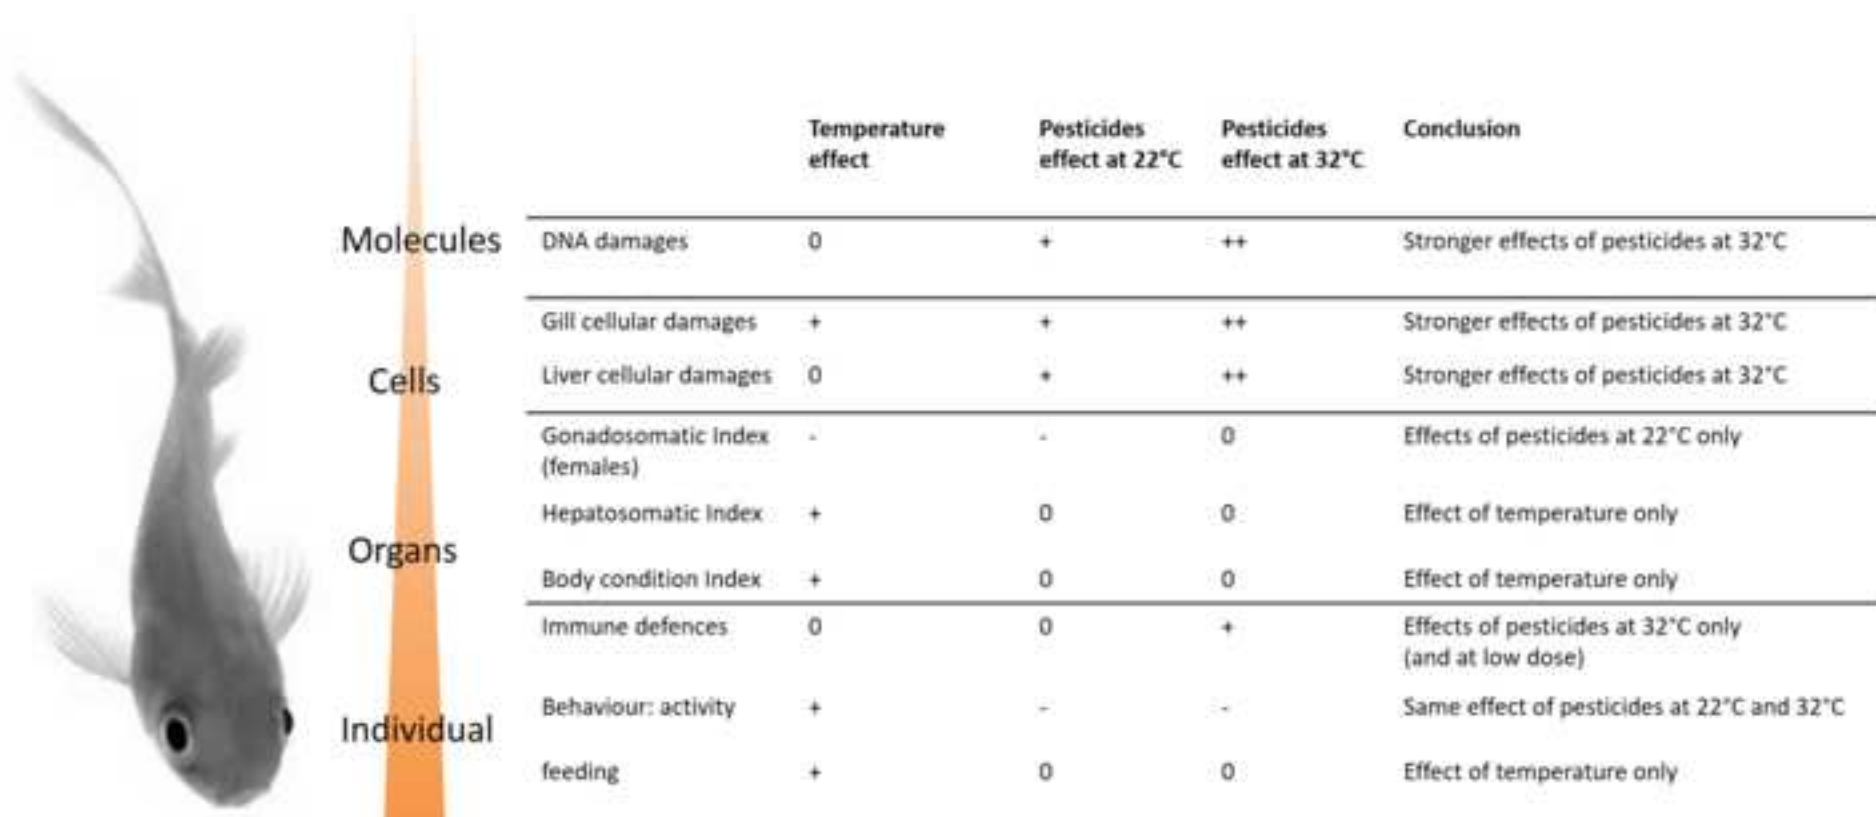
| | | Temperature effect | Pesticides effect at 22°C | Pesticides effect at 32°C | Conclusion |
|---|---|---|---|---|---|
| Molecules | DNA damages | 0 | + | ++ | Stronger effects of pesticides at 32°C |
| Cells | Gill cellular damages | + | + | ++ | Stronger effects of pesticides at 32°C |
| | Liver cellular damages | 0 | + | ++ | Stronger effects of pesticides at 32°C |
| Organs | Gonadosomatic Index (females) | - | - | 0 | Effects of pesticides at 22°C only |
| | Hepatosomatic Index | + | 0 | 0 | Effect of temperature only |
| | Body condition Index | + | 0 | 0 | Effect of temperature only |
| Individual | Immune defences | 0 | 0 | + | Effects of pesticides at 32°C only (and at low dose) |
| | Behaviour: activity | + | - | - | Same effect of pesticides at 22°C and 32°C |
| | feeding | + | 0 | 0 | Effect of temperature only |